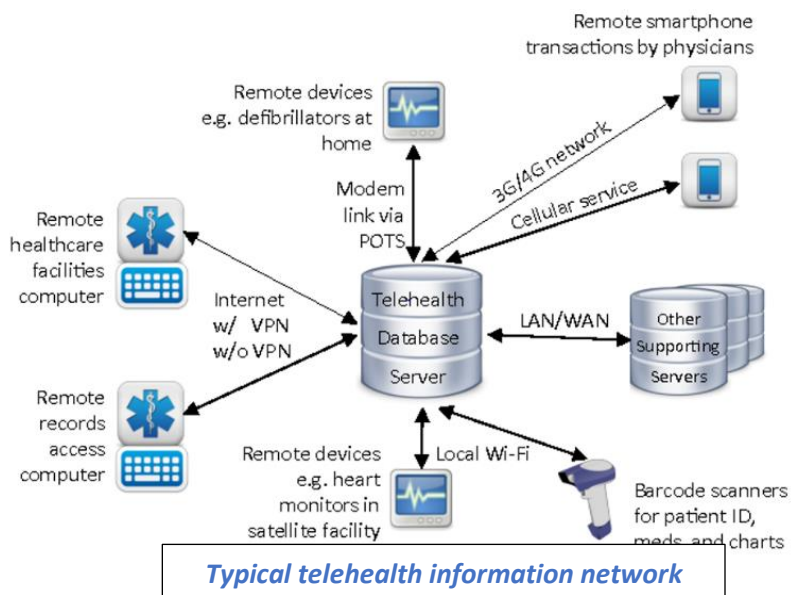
Remote smartphone transactions by physicians

Remote devices e.g. defibrillators at home

3G/4G network

Cellular service

Modem link via POTS

Remote healthcare facilities computer

Internet w/ VPN w/o VPN

Telehealth Database Server

LAN/WAN

Other Supporting Servers

Remote records access computer

Remote devices e.g. heart monitors in satellite facility

Local Wi-Fi

Barcode scanners for patient ID, meds, and charts

Typical telehealth information network